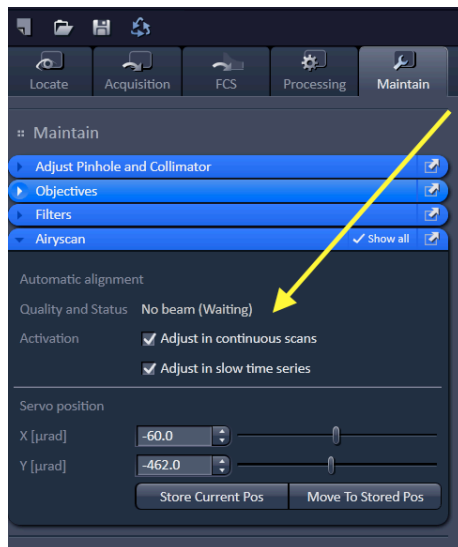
Locate
Acquisition
FCS
Processing
Maintain

Maintain

Adjust Pinhole and Collimator
Objectives
Filters
Airyscan
Show all

Automatic alignment
Quality and Status No beam (Waiting)
Activation
Adjust in continuous scans
Adjust in slow time series

Servo position
X [µrad] -60.0
Y [µrad] -462.0
Store Current Pos
Move To Stored Pos